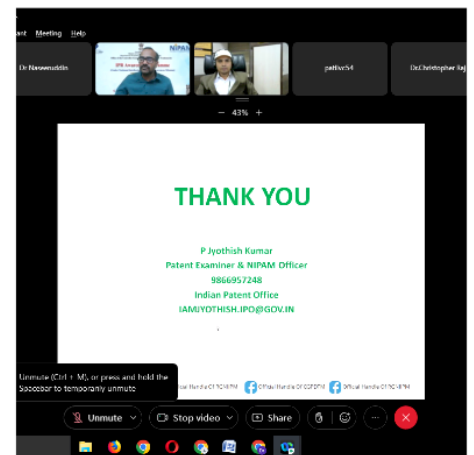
ant Meeting Help

Dr Naseeruddin

NIPAM

IPR

pattee54

Dr.Christopher Raj

— 43% +

THANK YOU

P Jyothish Kumar
Patent Examiner & NIPAM Officer
9866957248
Indian Patent Office
IAMJYOTHISH.IPO@GOV.IN

Unmute (Ctrl + M), or press and hold the Spacebar to temporarily unmute

Official Handle Of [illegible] Official Handle Of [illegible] Official Handle Of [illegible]

Unmute

Stop video

Share